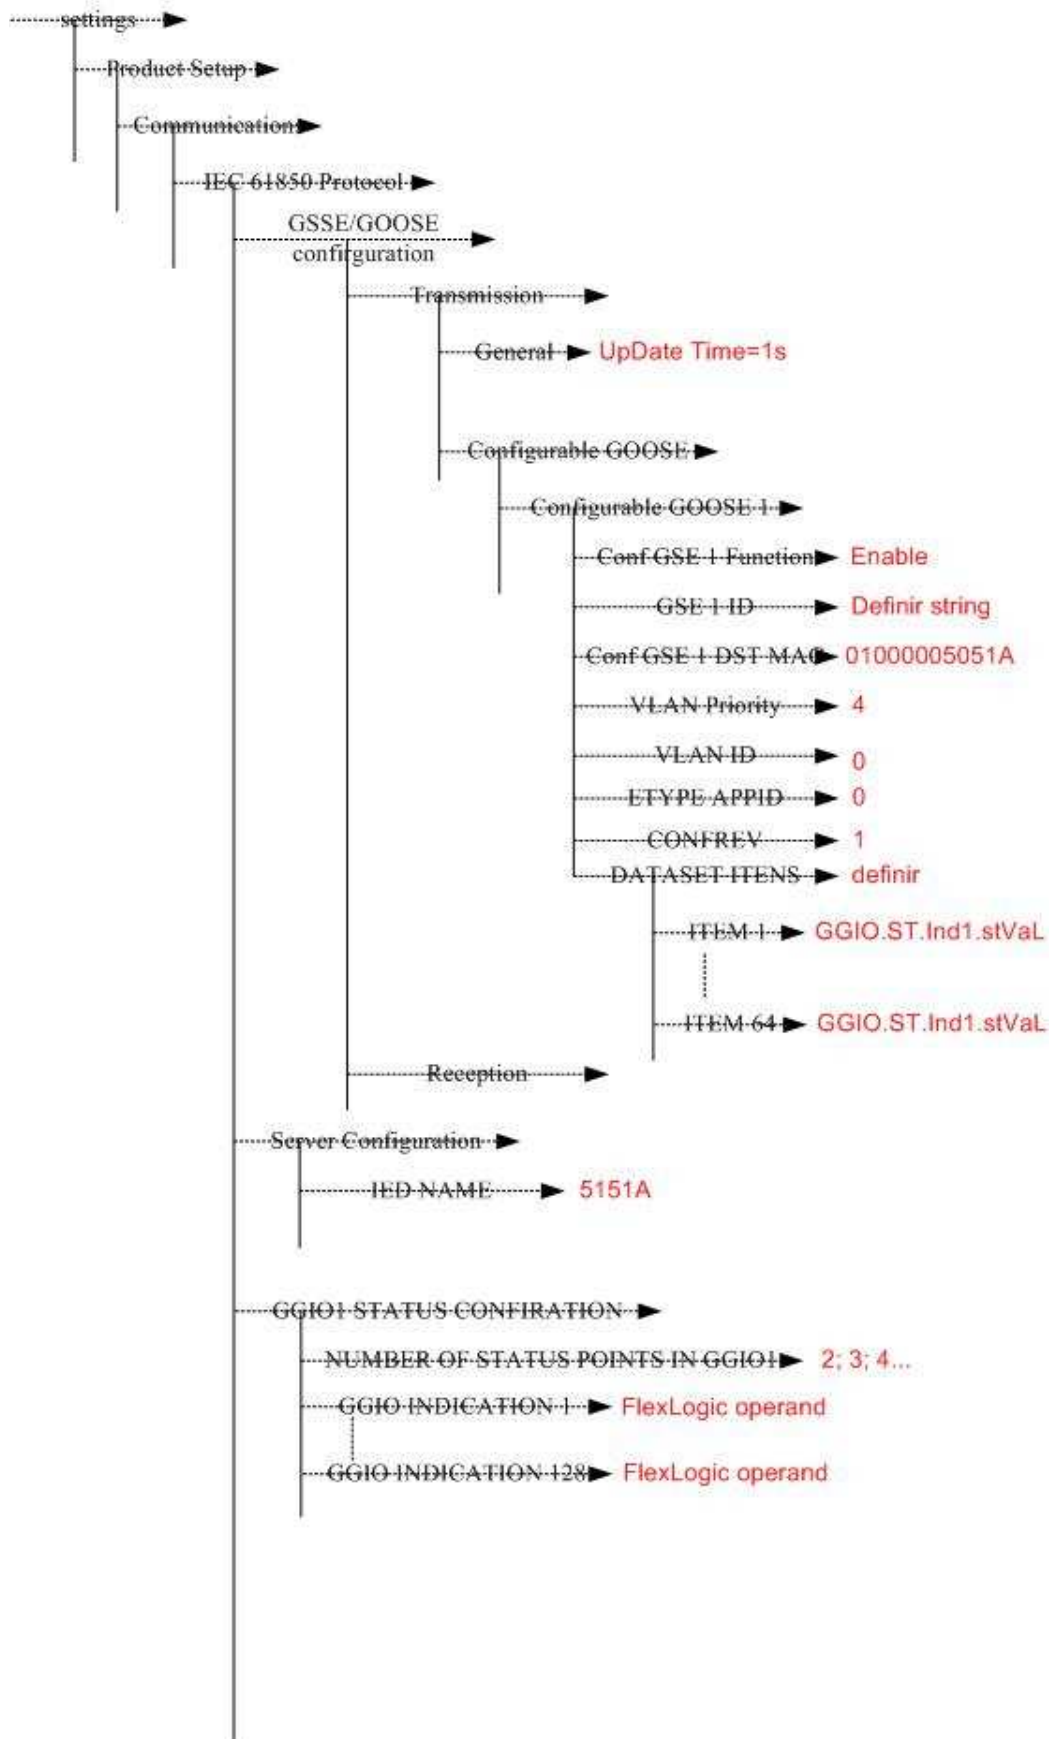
settings
Product Setup
Communication
IEC 61850 Protocol
GSSE/GOOSE configuration
Transmission
General UpDate Time=1s
Configurable GOOSE
Configurable GOOSE 1
Conf GSE 1 Function Enable
GSE 1 ID Definir string
Conf GSE 1 DST MAC 01000005051A
VLAN Priority 4
VLAN ID 0
ETYPE APPID 0
CONFREV 1
DATASET ITENS definir
ITEM 1 GGIO.ST.Ind1.stVaL
ITEM 64 GGIO.ST.Ind1.stVaL
Reception
Server Configuration
IED NAME 5151A
GGIO1 STATUS CONFIRATION
NUMBER OF STATUS POINTS IN GGIO1 2; 3; 4...
GGIO INDICATION 1 FlexLogic operand
GGIO INDICATION 128 FlexLogic operand